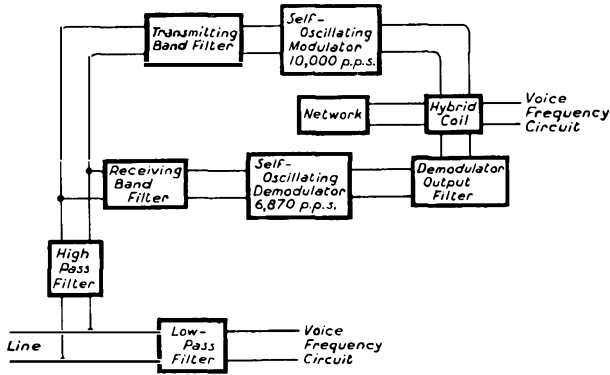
Transmitting Band Filter

Self-Oscillating Modulator 10,000 p.p.s.

Network

Hybrid Coil

Voice Frequency Circuit

Receiving Band Filter

Self-Oscillating Demodulator 6,870 p.p.s.

Demodulator Output Filter

High Pass Filter

Line

Low-Pass Filter

Voice Frequency Circuit